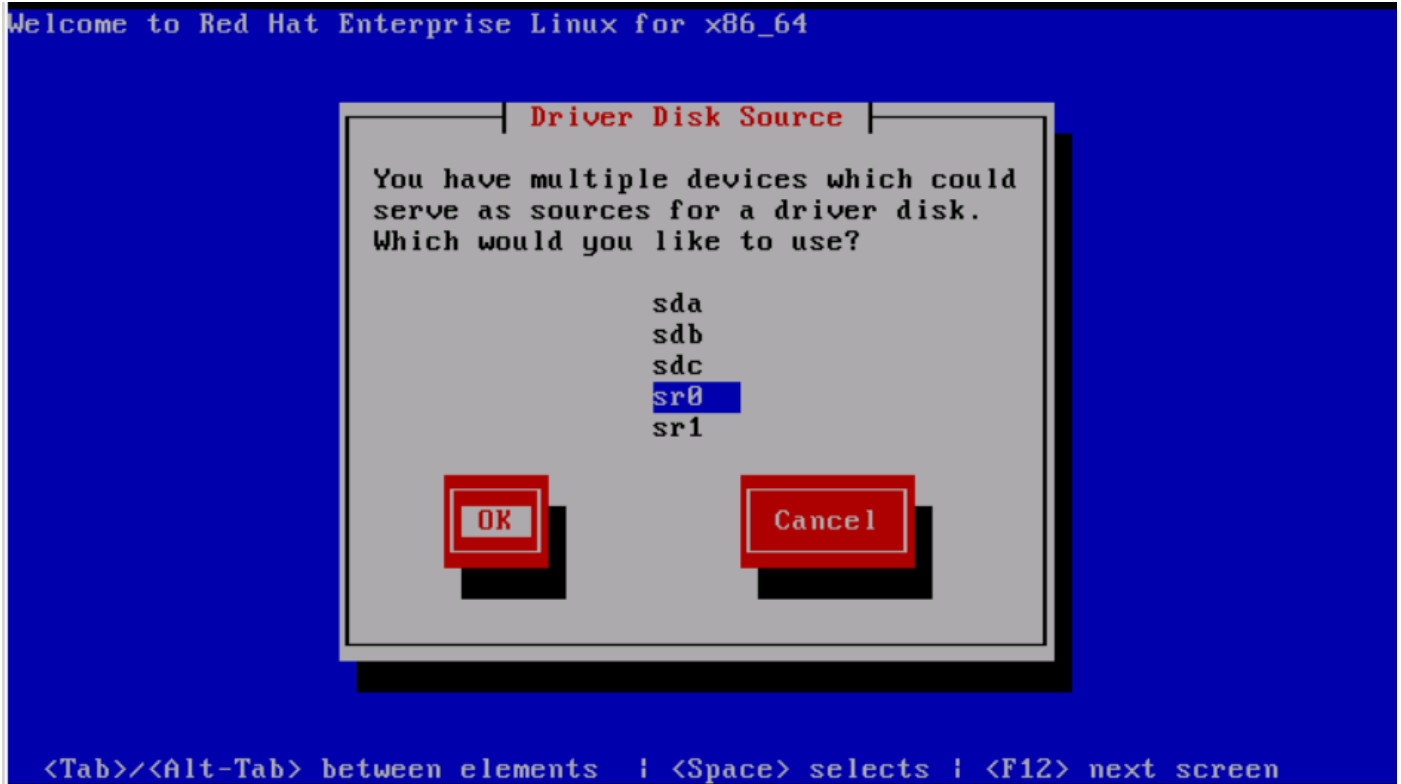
Welcome to Red Hat Enterprise Linux for x86_64

Driver Disk Source

You have multiple devices which could serve as sources for a driver disk. Which would you like to use?

sda
sdb
sdc
sr0
sr1

OK

Cancel

<Tab>/<Alt-Tab> between elements | <Space> selects | <F12> next screen